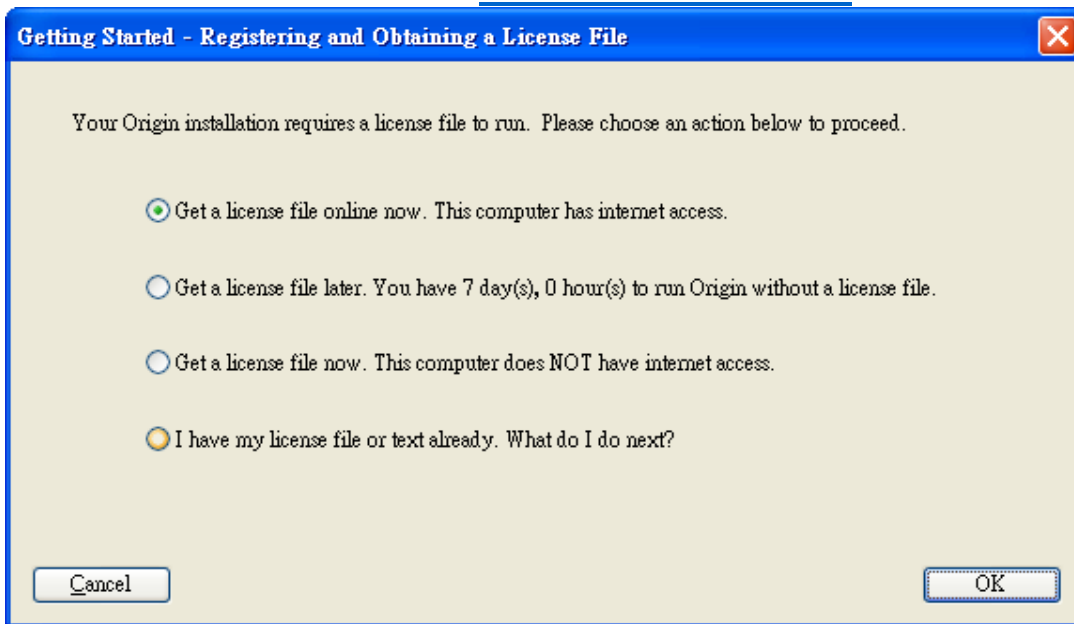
Getting Started - Registering and Obtaining a License File

Your Origin installation requires a license file to run. Please choose an action below to proceed.

Get a license file online now. This computer has internet access.

Get a license file later. You have 7 day(s), 0 hour(s) to run Origin without a license file.

Get a license file now. This computer does NOT have internet access.

I have my license file or text already. What do I do next?

Cancel

OK